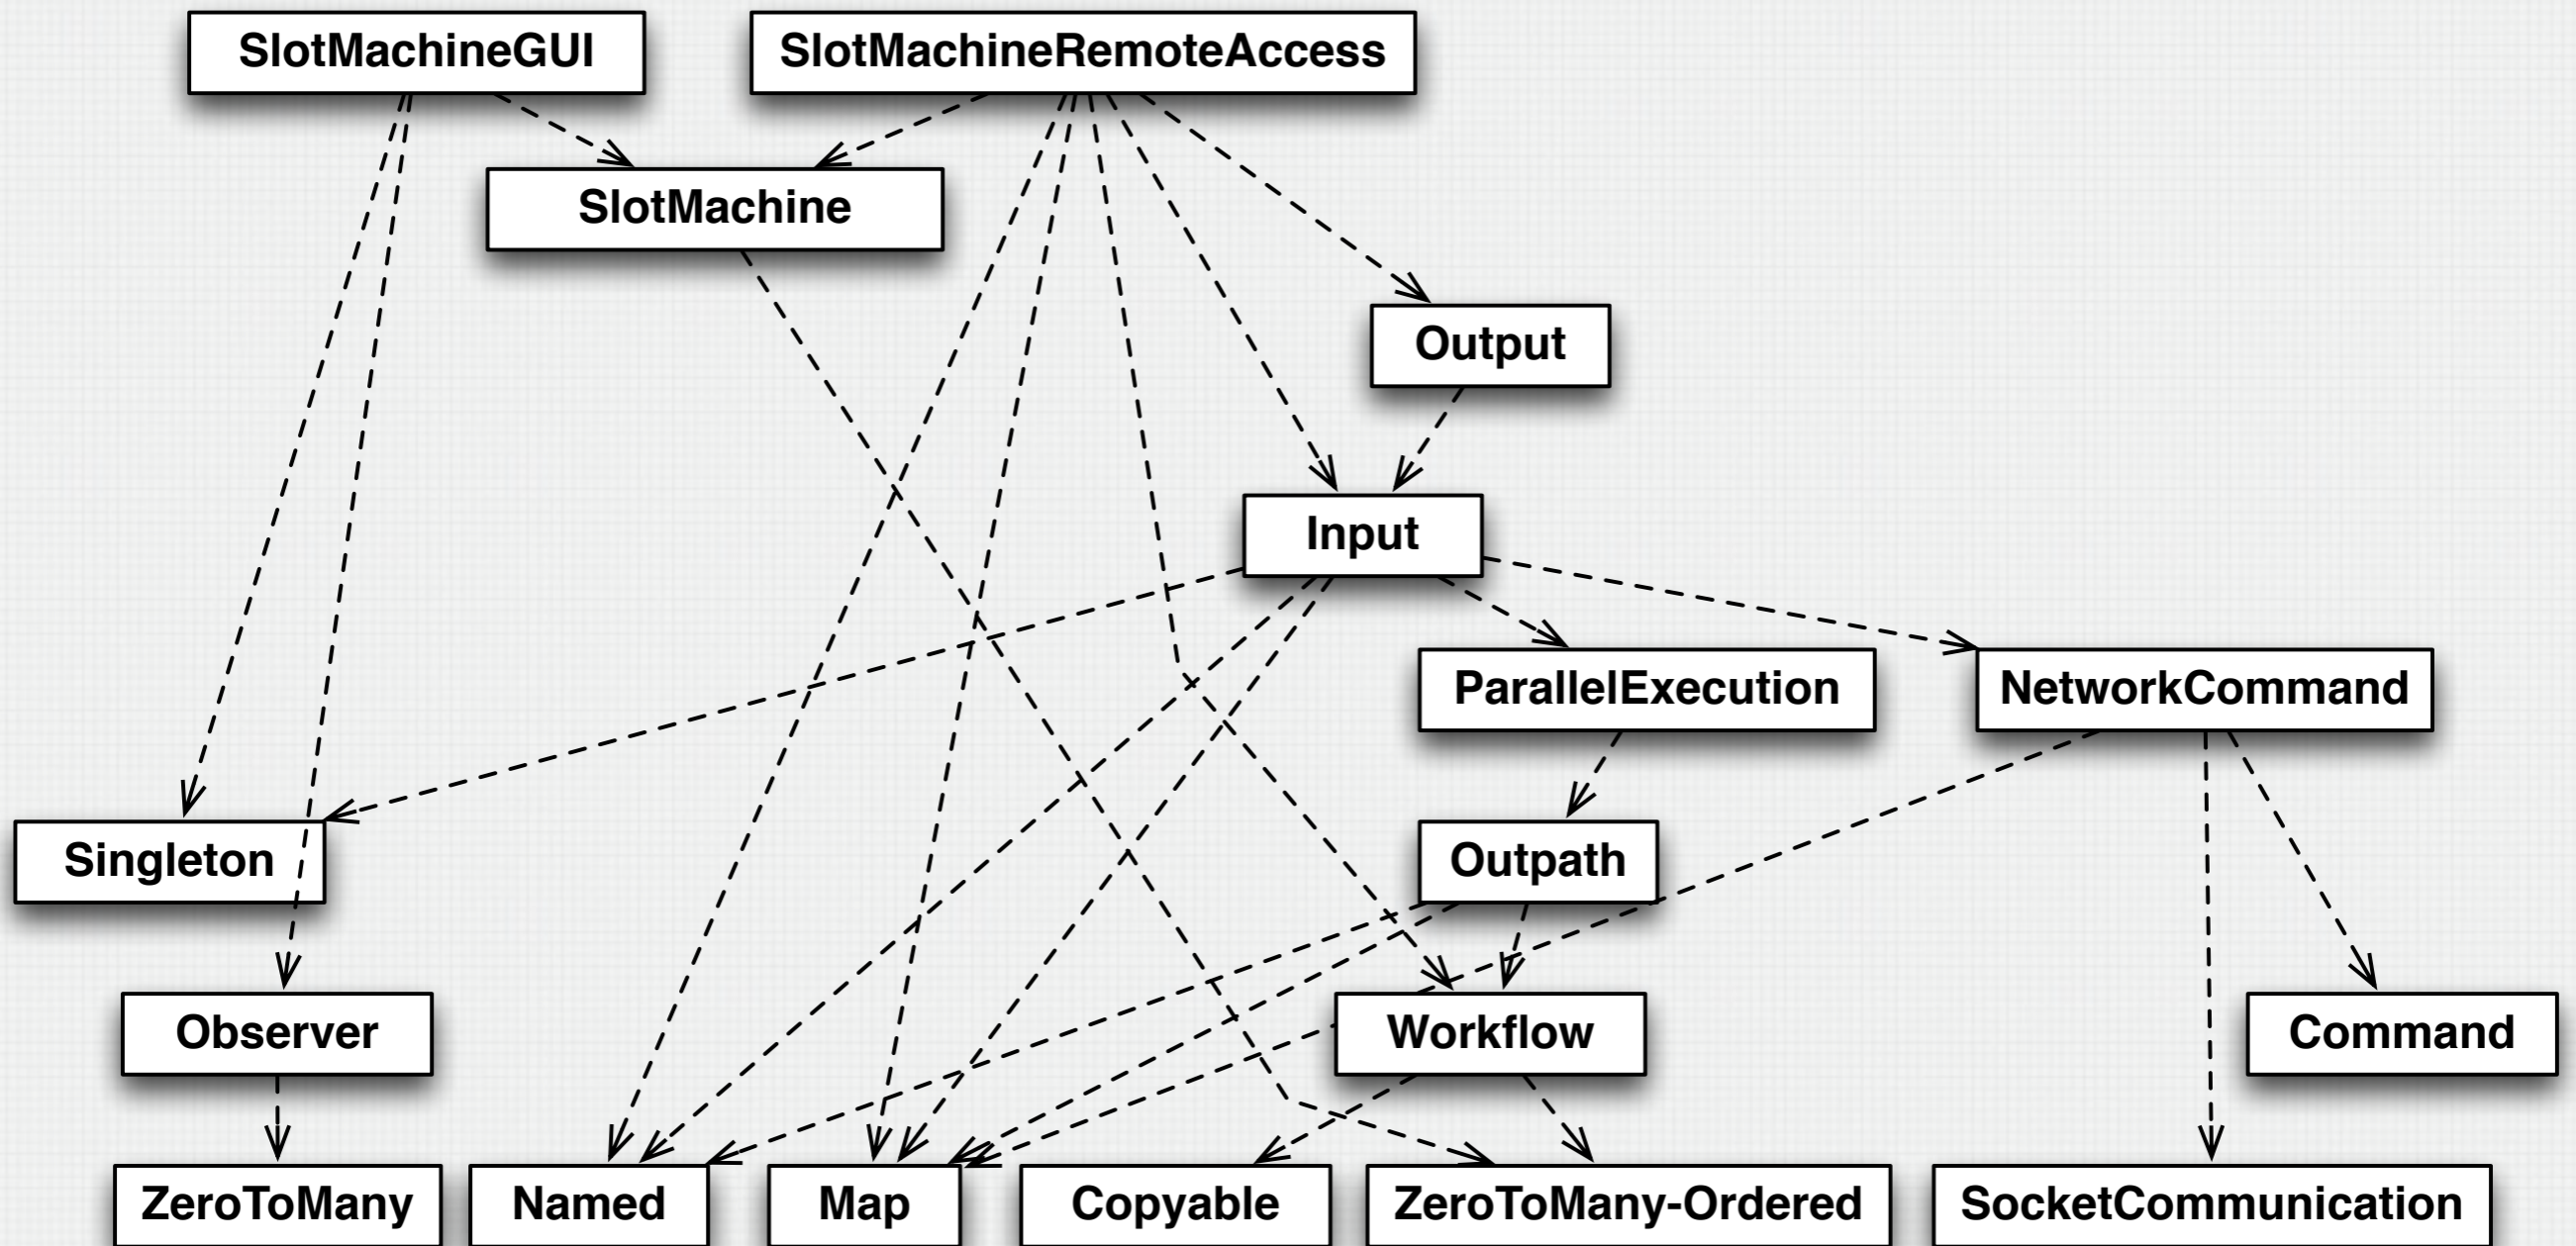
SlotMachineGUI
SlotMachineRemoteAccess
SlotMachine
Output
Input
ParallelExecution
NetworkCommand
Singleton
Outpath
Observer
Workflow
Command
ZeroToMany
Named
Map
Copyable
ZeroToMany-Ordered
SocketCommunication